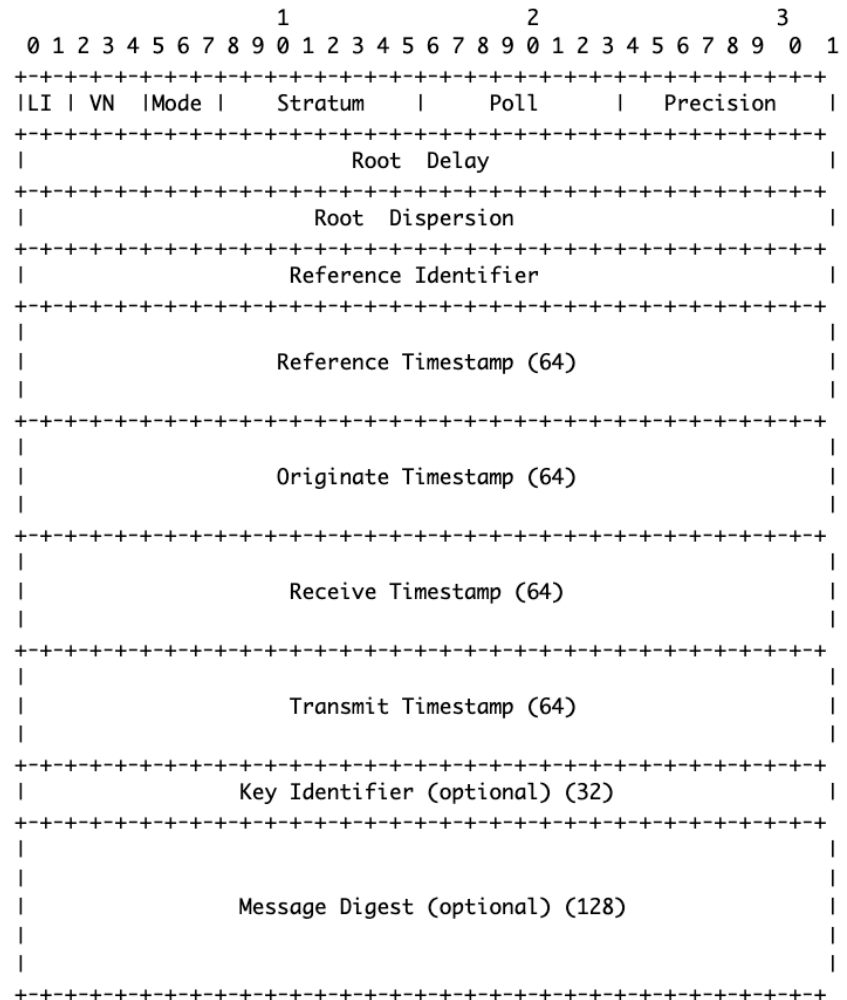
1 2 3
0 1 2 3 4 5 6 7 8 9 0 1 2 3 4 5 6 7 8 9 0 1 2 3 4 5 6 7 8 9 0 1
+-+-+-+-+-+-+-+-+-+-+-+-+-+-+-+-+-+-+-+-+-+-+-+-+-+-+-+-+-+-+-+-+
|LI | VN |Mode | Stratum | Poll | Precision |
+-+-+-+-+-+-+-+-+-+-+-+-+-+-+-+-+-+-+-+-+-+-+-+-+-+-+-+-+-+-+-+-+
| Root Delay |
+-+-+-+-+-+-+-+-+-+-+-+-+-+-+-+-+-+-+-+-+-+-+-+-+-+-+-+-+-+-+-+-+
| Root Dispersion |
+-+-+-+-+-+-+-+-+-+-+-+-+-+-+-+-+-+-+-+-+-+-+-+-+-+-+-+-+-+-+-+-+
| Reference Identifier |
+-+-+-+-+-+-+-+-+-+-+-+-+-+-+-+-+-+-+-+-+-+-+-+-+-+-+-+-+-+-+-+-+
| Reference Timestamp (64) |
+-+-+-+-+-+-+-+-+-+-+-+-+-+-+-+-+-+-+-+-+-+-+-+-+-+-+-+-+-+-+-+-+
| Originate Timestamp (64) |
+-+-+-+-+-+-+-+-+-+-+-+-+-+-+-+-+-+-+-+-+-+-+-+-+-+-+-+-+-+-+-+-+
| Receive Timestamp (64) |
+-+-+-+-+-+-+-+-+-+-+-+-+-+-+-+-+-+-+-+-+-+-+-+-+-+-+-+-+-+-+-+-+
| Transmit Timestamp (64) |
+-+-+-+-+-+-+-+-+-+-+-+-+-+-+-+-+-+-+-+-+-+-+-+-+-+-+-+-+-+-+-+-+
| Key Identifier (optional) (32) |
+-+-+-+-+-+-+-+-+-+-+-+-+-+-+-+-+-+-+-+-+-+-+-+-+-+-+-+-+-+-+-+-+
| Message Digest (optional) (128) |
+-+-+-+-+-+-+-+-+-+-+-+-+-+-+-+-+-+-+-+-+-+-+-+-+-+-+-+-+-+-+-+-+